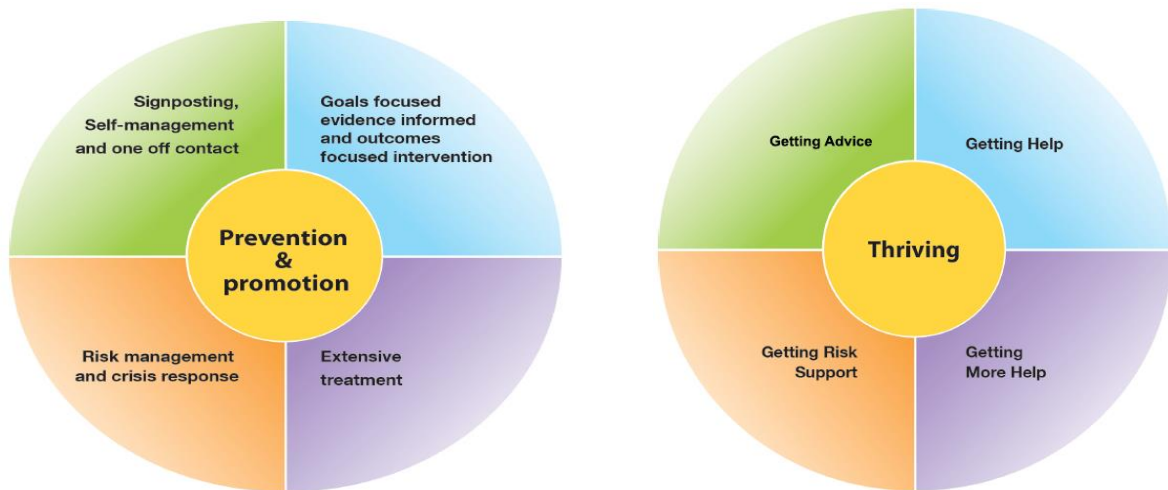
Signposting, Self-management and one off contact

Goals focused evidence informed and outcomes focused intervention

Prevention & promotion

Risk management and crisis response

Extensive treatment

Getting Advice

Getting Help

Thriving

Getting Risk Support

Getting More Help